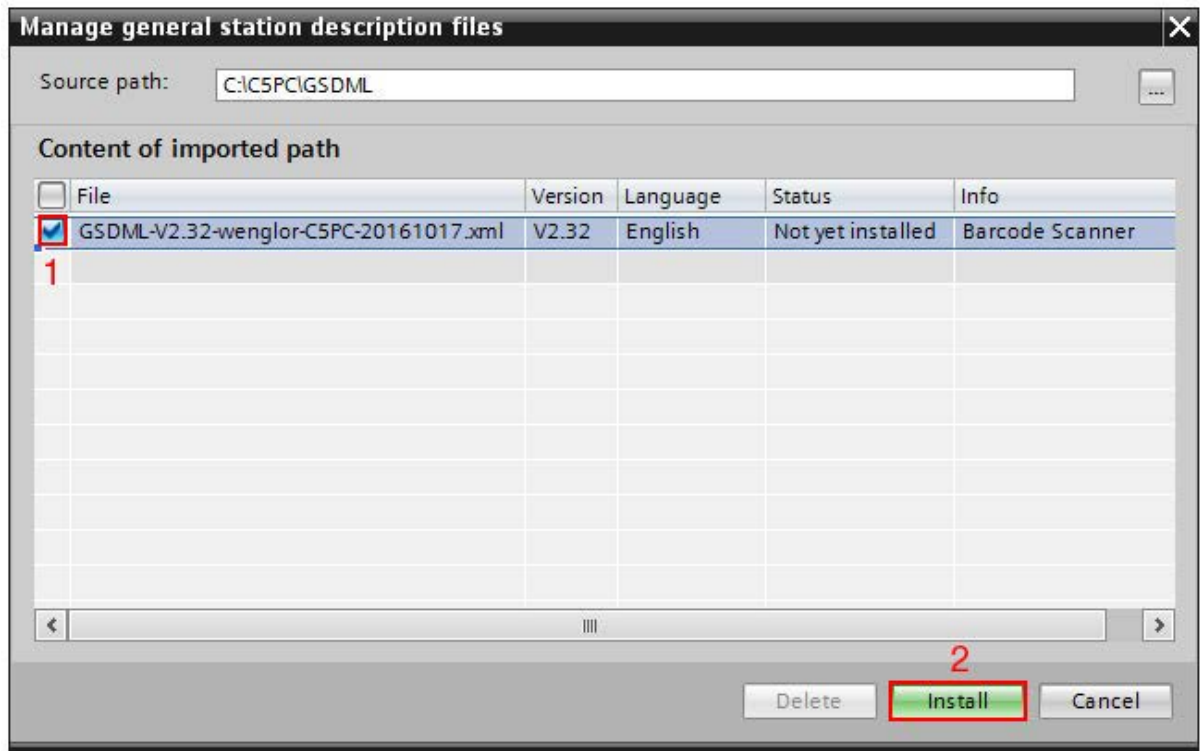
Manage general station description files

Source path: C:\C5PC\GSDML ...

Content of imported path

| File | Version | Language | Status | Info |
|---|---|---|---|---|
| GSDML-V2.32-wenglor-C5PC-20161017.xml | V2.32 | English | Not yet installed | Barcode Scanner |

1

2

Delete Install Cancel